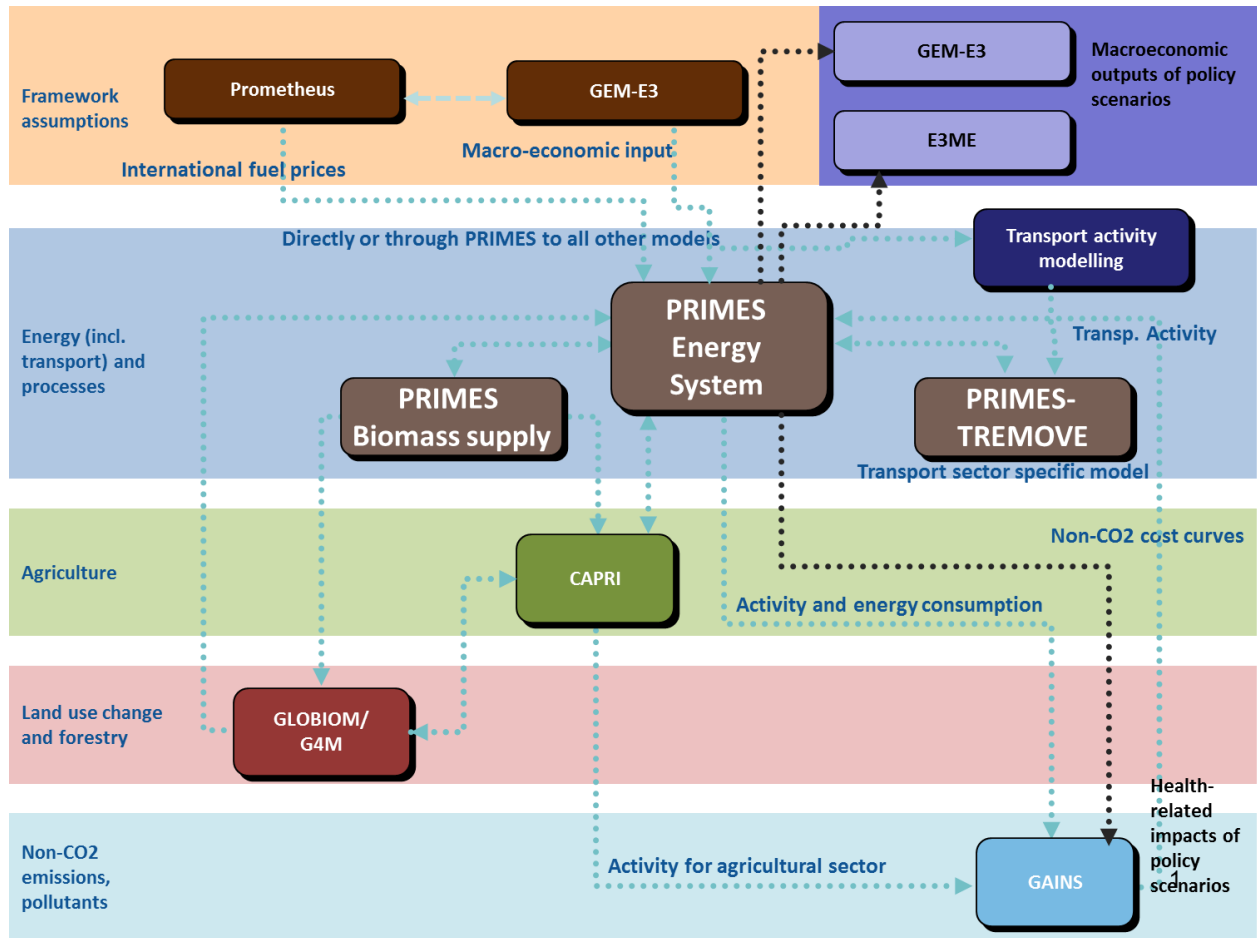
Framework assumptions

Prometheus

GEM-E3

International fuel prices

Macro-economic input

GEM-E3

E3ME

Macroeconomic outputs of policy scenarios

Directly or through PRIMES to all other models

Transport activity modelling

Energy (incl. transport) and processes

PRIMES Energy System

Transp. Activity

PRIMES Biomass supply

PRIMES-TREMOVE

Transport sector specific model

Agriculture

CAPRI

Non-CO2 cost curves

Activity and energy consumption

Land use change and forestry

GLOBIOM/ G4M

Non-CO2 emissions, pollutants

Activity for agricultural sector

GAINS

Health-related impacts of policy scenarios

1